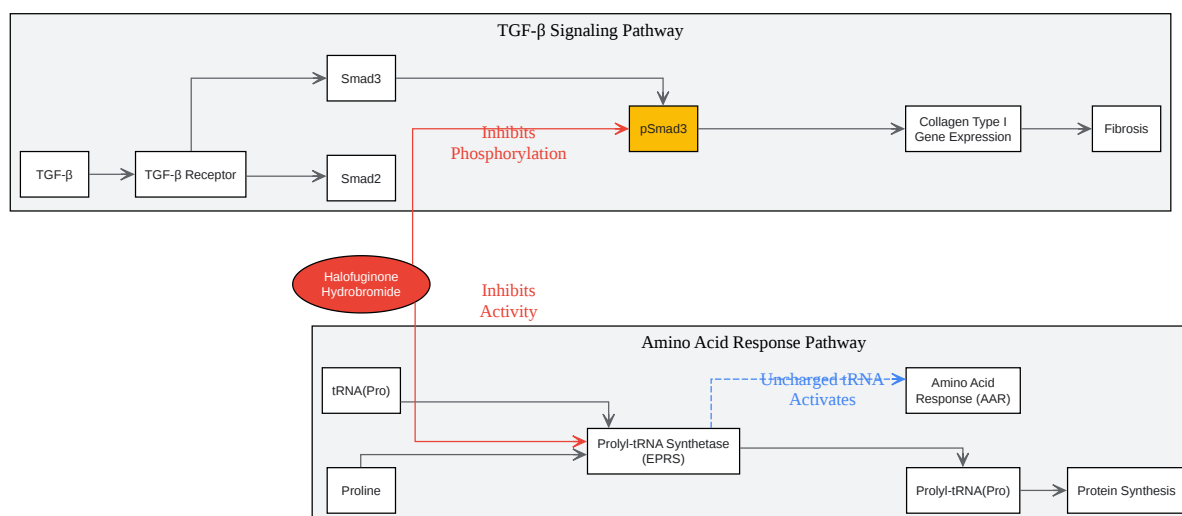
TGF-β Signaling Pathway

Smad3

pSmad3

Collagen Type I Gene Expression

Fibrosis

Inhibits Phosphorylation

TGF-β

TGF-β Receptor

Smad2

Halofuginone Hydrobromide

Inhibits Activity

Amino Acid Response Pathway

tRNA(Pro)

Uncharged tRNA Activates

Amino Acid Response (AAR)

Prolyl-tRNA Synthetase (EPRS)

Proline

Prolyl-tRNA(Pro)

Protein Synthesis